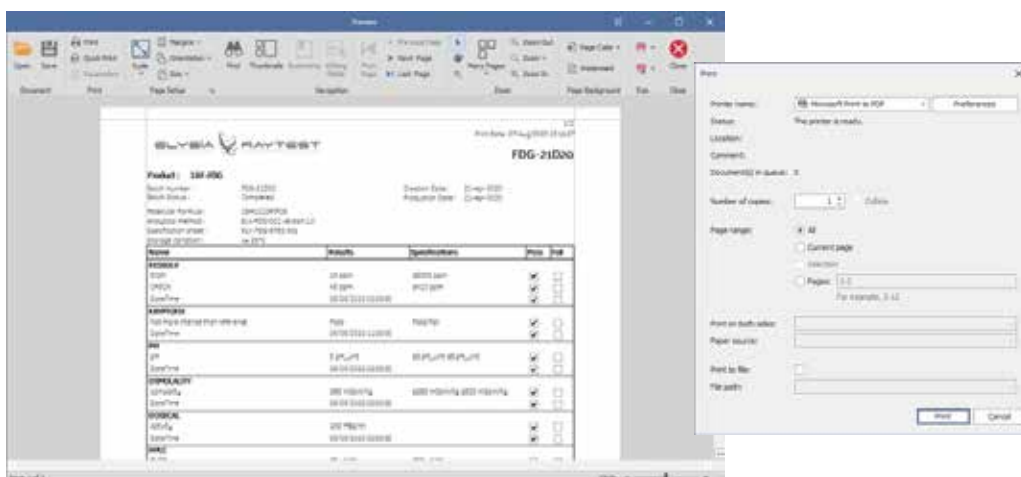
Preview

Open Save Print Quick Print Margins Orientation Size Scale Find Thumbnails Next Page Last Page Many Pages Zoom Page Color Watermark Export Close

Document Print Page Setup Navigation Zoom Page Background Exit Close

ELYSIA RAYTEST

FDG-21D20

Product: 18F-FDG

Batch number: FDG-21D20
Batch Status: Completed

Name | Results | Specifications | Pass | Fail

Print

Printer name: Microsoft Print to PDF Preferences
Status: The printer is ready.
Location:
Comment:
Document(s) in queue: 0

Number of copies: 1 Collate

Page range: All
Current page
Selection
Pages: 1-2
For example, 2-12

Print on both sides:
Paper source:

Print to file:
File path:

Print Cancel